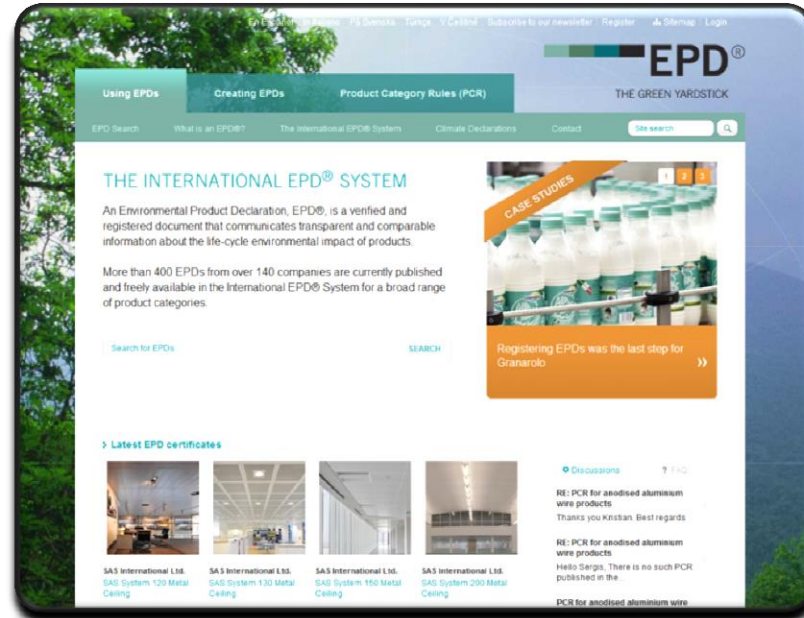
En Español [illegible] Po Polsku Türkçe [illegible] Subscribe to our newsletter Register Sitemap Login

EPD®

THE GREEN YARDSTICK

Using EPDs Creating EPDs Product Category Rules (PCR)

EPD Search What is an EPD®? The International EPD® System Climate Declarations Contact Site search

THE INTERNATIONAL EPD® SYSTEM

An Environmental Product Declaration, EPD®, is a verified and registered document that communicates transparent and comparable information about the life-cycle environmental impact of products.

More than 400 EPDs from over 140 companies are currently published and freely available in the International EPD® System for a broad range of product categories.

Search for EPDs SEARCH

CASE STUDIES

1 2 3

Registering EPDs was the last stop for Granarolo »

› Latest EPD certificates

SAS International Ltd.
SAS System 120 Metal Ceiling

SAS International Ltd.
SAS System 130 Metal Ceiling

SAS International Ltd.
SAS System 150 Metal Ceiling

SAS International Ltd.
SAS System 200 Metal Ceiling

Discussions ? FAQ

RE: PCR for anodised aluminium wire products
Thanks you Kristian. Best regards

RE: PCR for anodised aluminium wire products
Hello Sergis, There is no such PCR published in the.

PCR for anodised aluminium wire